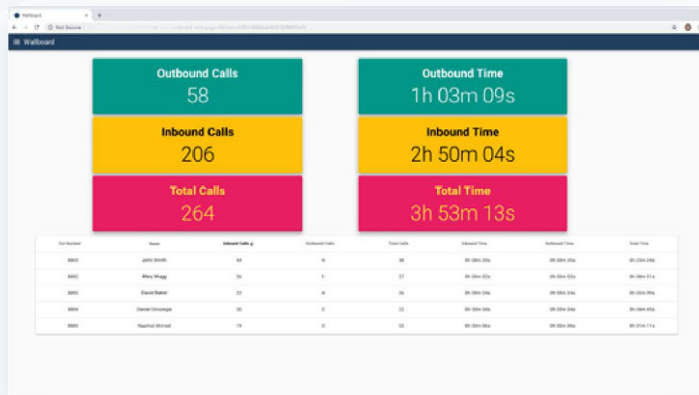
Wallboard

Not Secure

Wallboard

Outbound Calls
58

Inbound Calls
206

Total Calls
264

Outbound Time
1h 03m 09s

Inbound Time
2h 50m 04s

Total Time
3h 53m 13s

| Ext Number | Name | Inbound Calls | Outbound Calls | Total Calls | Inbound Time | Outbound Time | Total Time |
|---|---|---|---|---|---|---|---|
| 8863 | John Smith | 44 | 4 | 48 | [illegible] | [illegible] | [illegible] |
| 8862 | Mary Mugg | 26 | 1 | 27 | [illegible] | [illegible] | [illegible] |
| 8865 | David Baker | 22 | 4 | 26 | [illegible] | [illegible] | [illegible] |
| 8864 | Daniel Umonegie | 20 | 2 | 22 | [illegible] | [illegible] | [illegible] |
| 8866 | Nashid Ahmed | 19 | 3 | 22 | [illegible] | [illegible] | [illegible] |